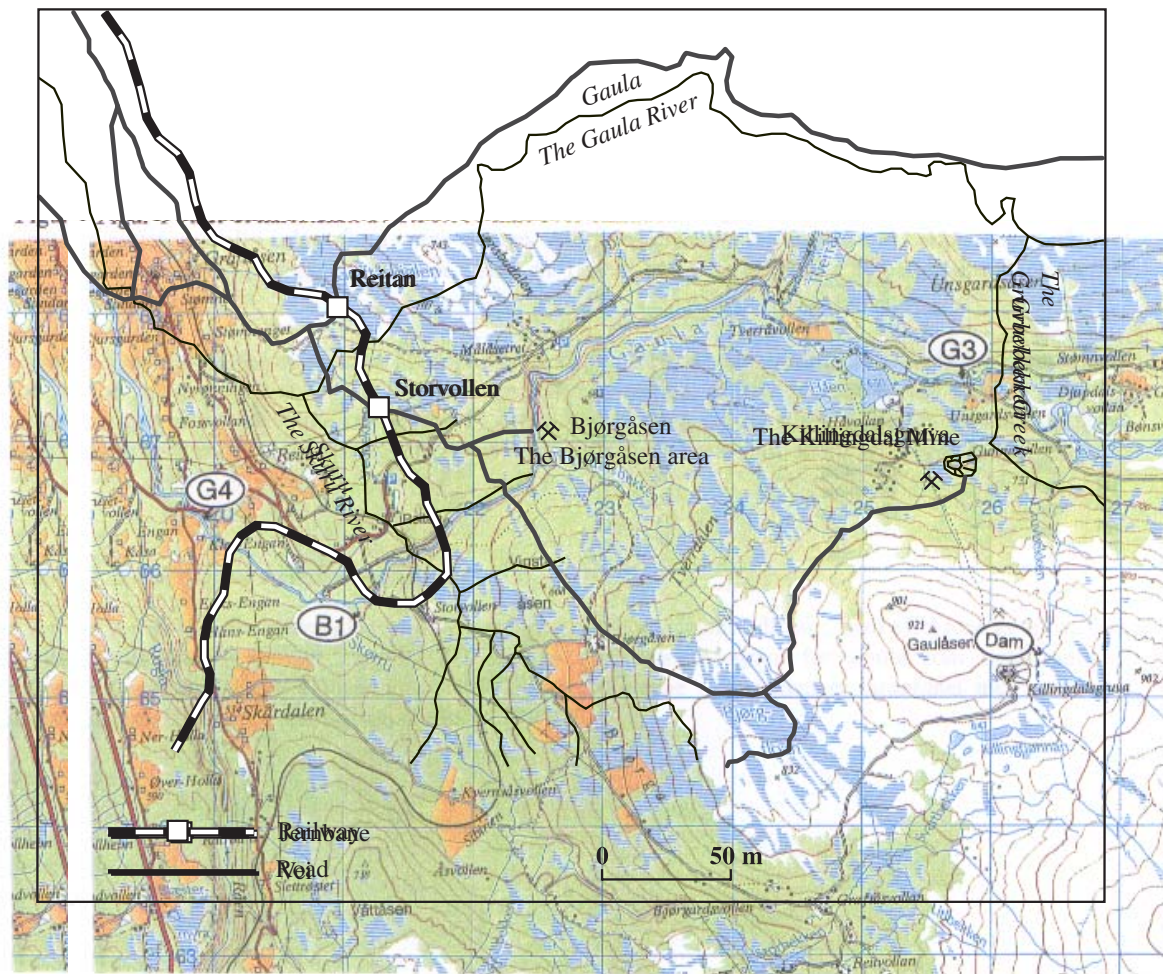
Gaula
The Gaula River
Reitan
Storvollen
The Sturdalen River
Bjørgåsen
The Bjørgåsen area
The Killingdal Mine
G3
G4
B1
Dam
Gaulåsen
The Gravbekken Creek
Unsgardsæter
Tverrvollen
Stomnvollen
Djupdalsvollan
Skårdalen
Gaula
23
24
25
26
27
65
66
67
Railway
Road
0
50 m